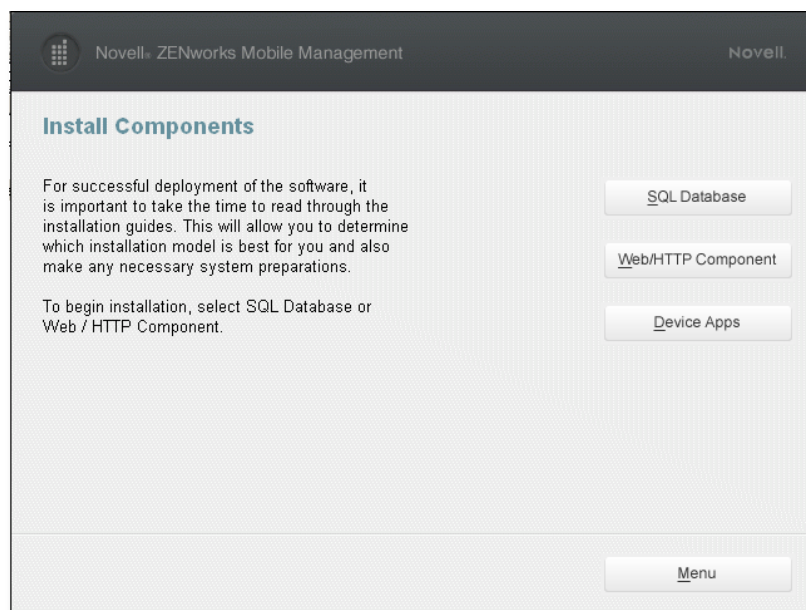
Novell® ZENworks Mobile Management

Novell.

Install Components

For successful deployment of the software, it is important to take the time to read through the installation guides. This will allow you to determine which installation model is best for you and also make any necessary system preparations.

To begin installation, select SQL Database or Web / HTTP Component.

SQL Database

Web/HTTP Component

Device Apps

Menu